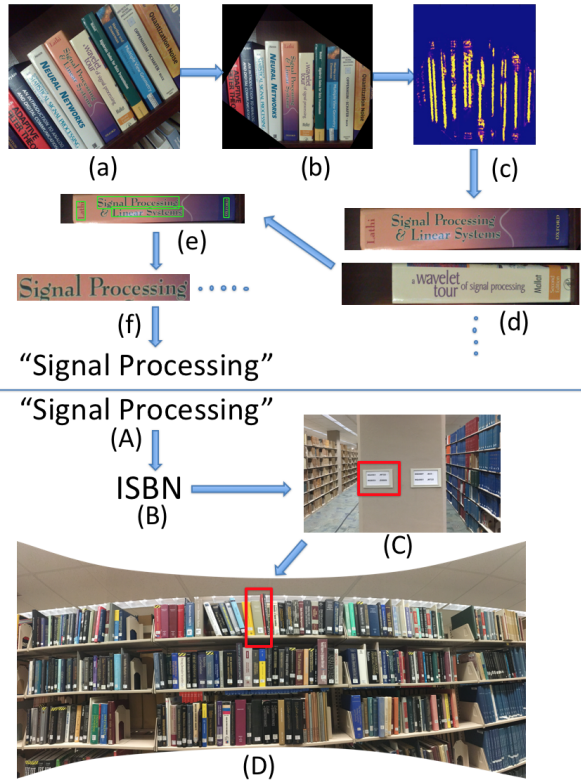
NEURAL NETWORKS

Signal Processing

(a)

NEURAL NETWORKS

(b)

(c)

Lathi Signal Processing & Linear Systems

(e)

Lathi Signal Processing & Linear Systems OXFORD

a wavelet tour of signal processing Mallat

Signal Processing

(f)

(d)

“Signal Processing”

“Signal Processing”

(A)

ISBN

(B)

(C)

(D)